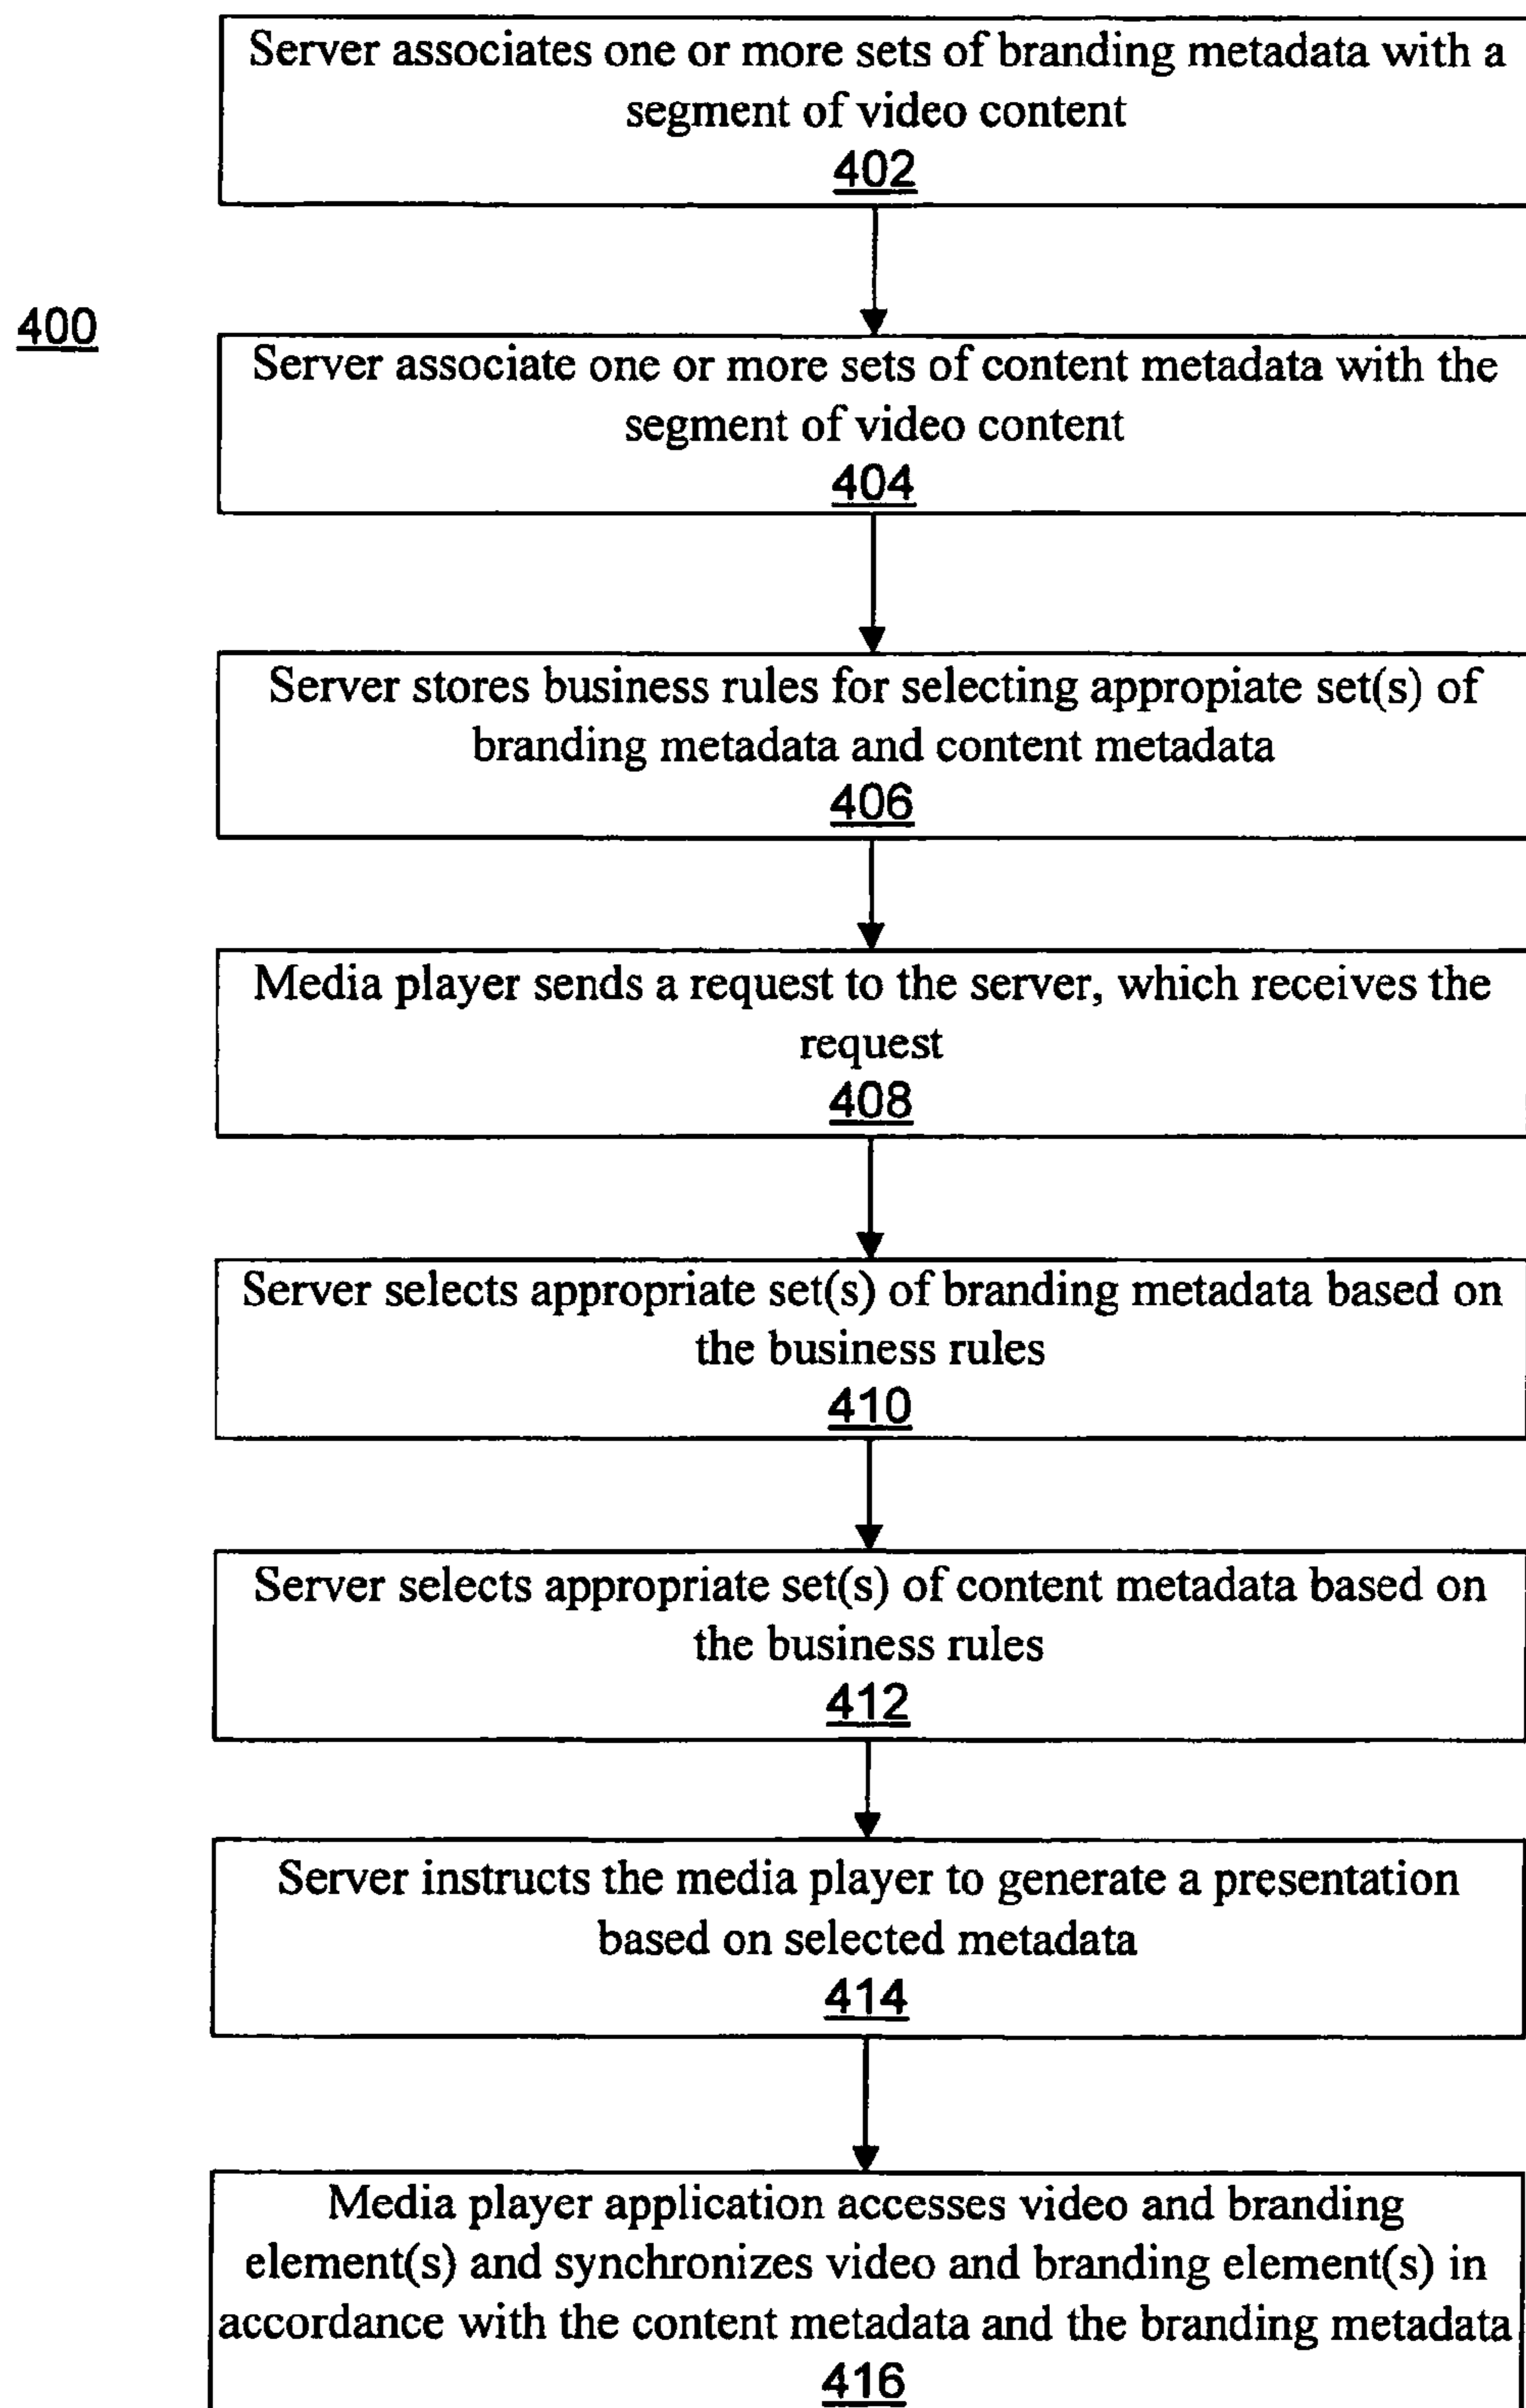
Server associates one or more sets of branding metadata with a segment of video content
402

400

Server associate one or more sets of content metadata with the segment of video content
404

Server stores business rules for selecting appropiate set(s) of branding metadata and content metadata
406

Media player sends a request to the server, which receives the request
408

Server selects appropriate set(s) of branding metadata based on the business rules
410

Server selects appropriate set(s) of content metadata based on the business rules
412

Server instructs the media player to generate a presentation based on selected metadata
414

Media player application accesses video and branding element(s) and synchronizes video and branding element(s) in accordance with the content metadata and the branding metadata
416